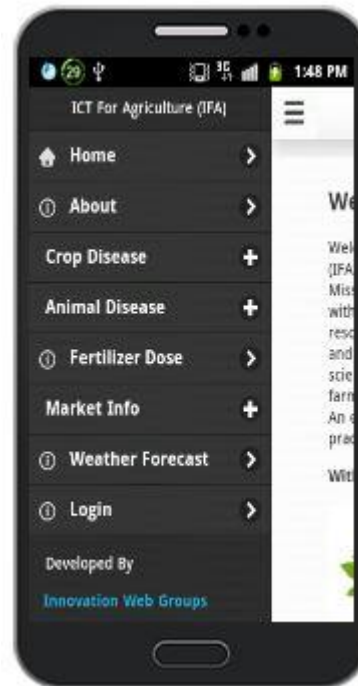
29 1:48 PM

ICT For Agriculture (IFA)

Home

About

Crop Disease

Animal Disease

Fertilizer Dose

Market Info

Weather Forecast

Login

Developed By

Innovation Web Groups

We

Wel
(IFA
Mis
with
reso
and
scie
farm
An e
prac

Wit